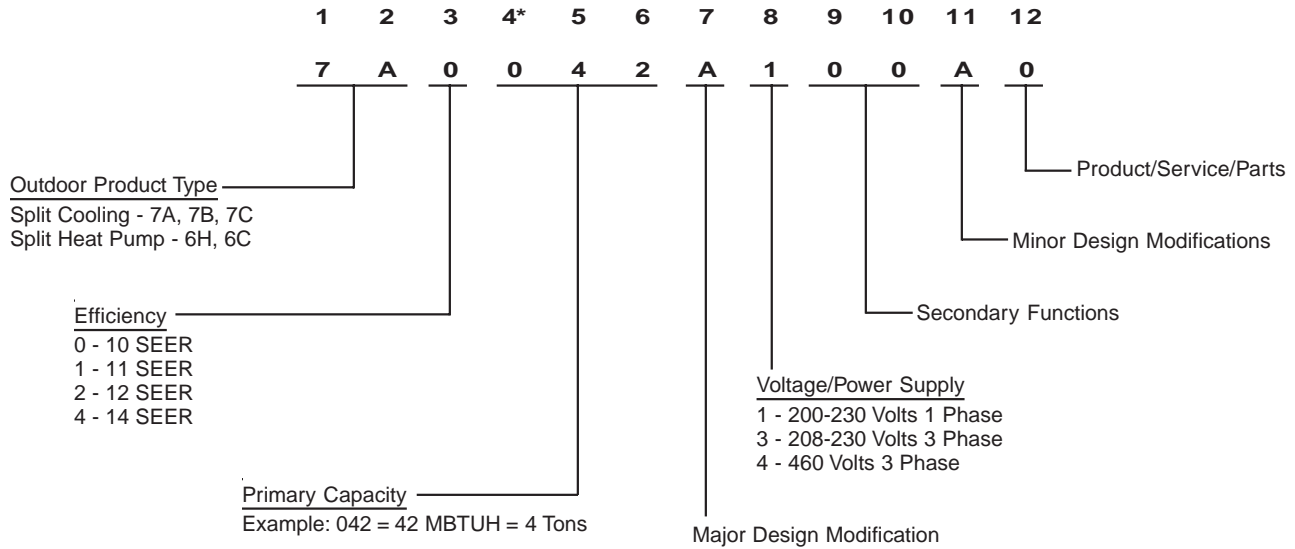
1 2 3 4* 5 6 7 8 9 10 11 12

7 A 0 0 4 2 A 1 0 0 A 0

Product/Service/Parts

Minor Design Modifications

Secondary Functions

Outdoor Product Type
Split Cooling - 7A, 7B, 7C
Split Heat Pump - 6H, 6C

Efficiency
0 - 10 SEER
1 - 11 SEER
2 - 12 SEER
4 - 14 SEER

Voltage/Power Supply
1 - 200-230 Volts 1 Phase
3 - 208-230 Volts 3 Phase
4 - 460 Volts 3 Phase

Primary Capacity
Example: 042 = 42 MBTUH = 4 Tons

Major Design Modification